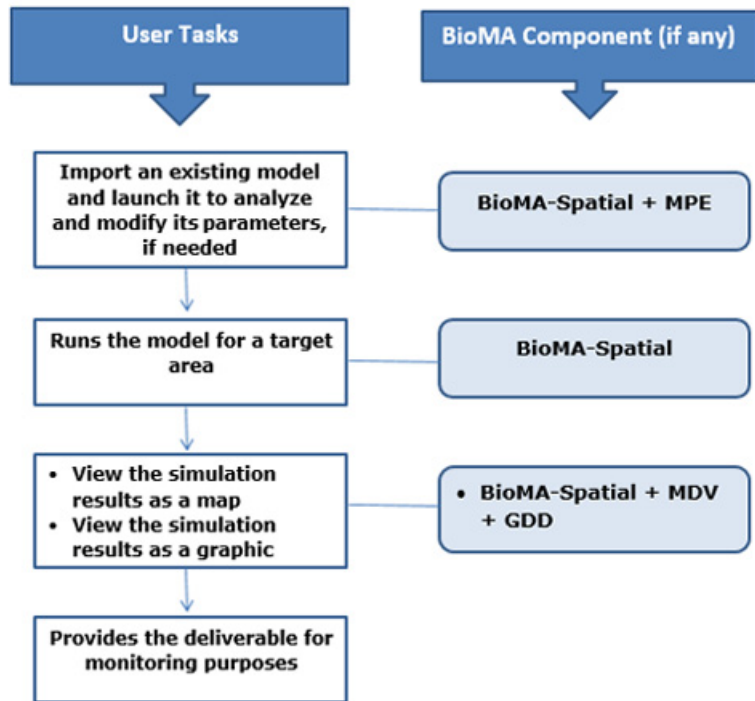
User Tasks

BioMA Component (if any)

Import an existing model and launch it to analyze and modify its parameters, if needed

BioMA-Spatial + MPE

Runs the model for a target area

BioMA-Spatial

- View the simulation results as a map
- View the simulation results as a graphic

- BioMA-Spatial + MDV + GDD

Provides the deliverable for monitoring purposes